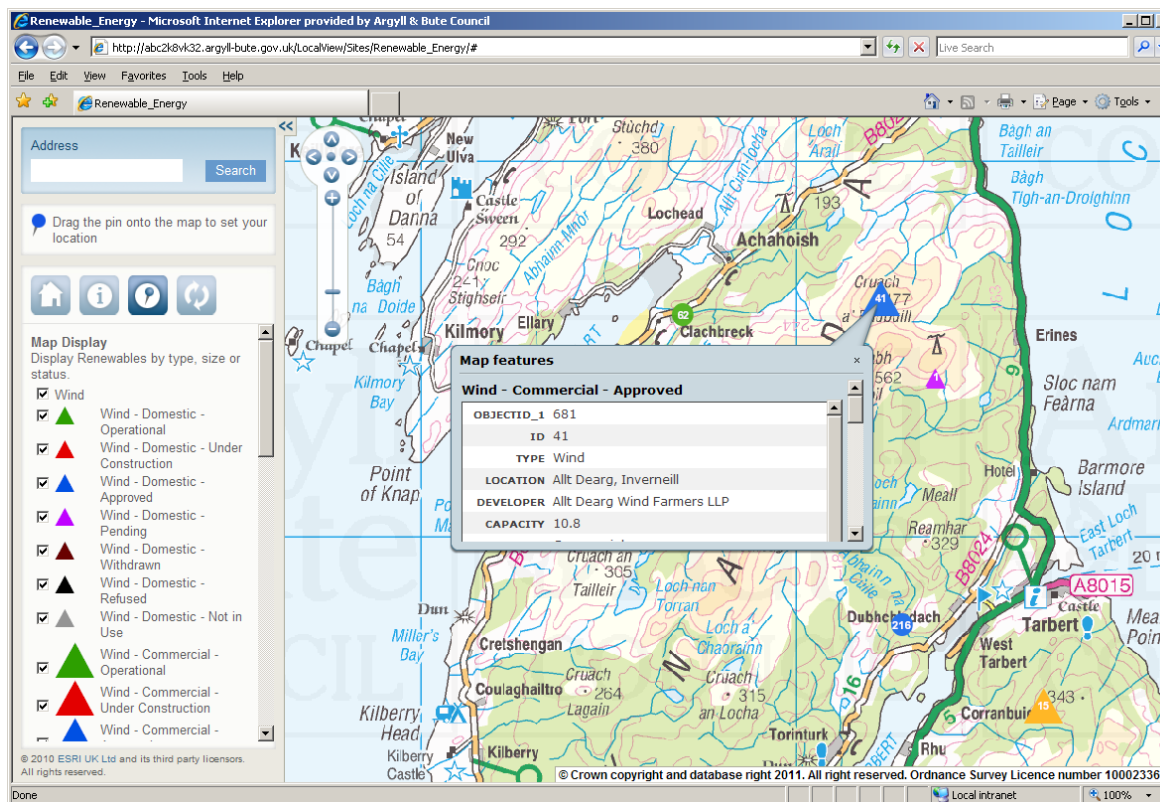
Renewable_Energy - Microsoft Internet Explorer provided by Argyll & Bute Council

http://abc2k8vk32.argyll-bute.gov.uk/LocalView/Sites/Renewable_Energy/#

Live Search

File Edit View Favorites Tools Help

Renewable_Energy

Page Tools

Address

Search

Drag the pin onto the map to set your location

Map Display
Display Renewables by type, size or status.

Wind
Wind - Domestic - Operational
Wind - Domestic - Under Construction
Wind - Domestic - Approved
Wind - Domestic - Pending
Wind - Domestic - Withdrawn
Wind - Domestic - Refused
Wind - Domestic - Not in Use
Wind - Commercial - Operational
Wind - Commercial - Under Construction
Wind - Commercial -

© 2010 ESRI UK Ltd and its third party licensors. All rights reserved.

Map features

Wind - Commercial - Approved

| OBJECTID_1 | 681 |
|---|---|
| ID | 41 |
| TYPE | Wind |
| LOCATION | Allt Dearg, Inverneill |
| DEVELOPER | Allt Dearg Wind Farmers LLP |
| CAPACITY | 10.8 |

Stùchd 380 Loch Arail Bàgh an Tailleir Bàgh Tigh-an-Droighinn New Ulva Island of Danna 54 Castle Sween 292 Lochead 193 Achahoish Cnoc 241 Stighseir Bàgh Doide Kilmory Ellary 62 Clachbreck Cruach 41 477 Chapel Kilmory Bay Erines 562 Sloc nam Fearna Ardmarnoch Point of Knap Hotel Barmore Island Meall Reamhar 329 East Loch Tarbert Tailleir 305 Loch nan Torran Dun Miller's Bay Loch a' Chaorainn Dubhchladach 216 A8015 Tarbert Castle West Tarbert Cretshengan Coulaghailtro Cruach 264 Lagain 315 Cruach an Locha 343 15 Corranbuie Kilberry Head Kilberry Kilberry Castle Torinturk Rhu B8024 20

© Crown copyright and database right 2011. All rights reserved. Ordnance Survey Licence number 10002336

Done

Local intranet

100%